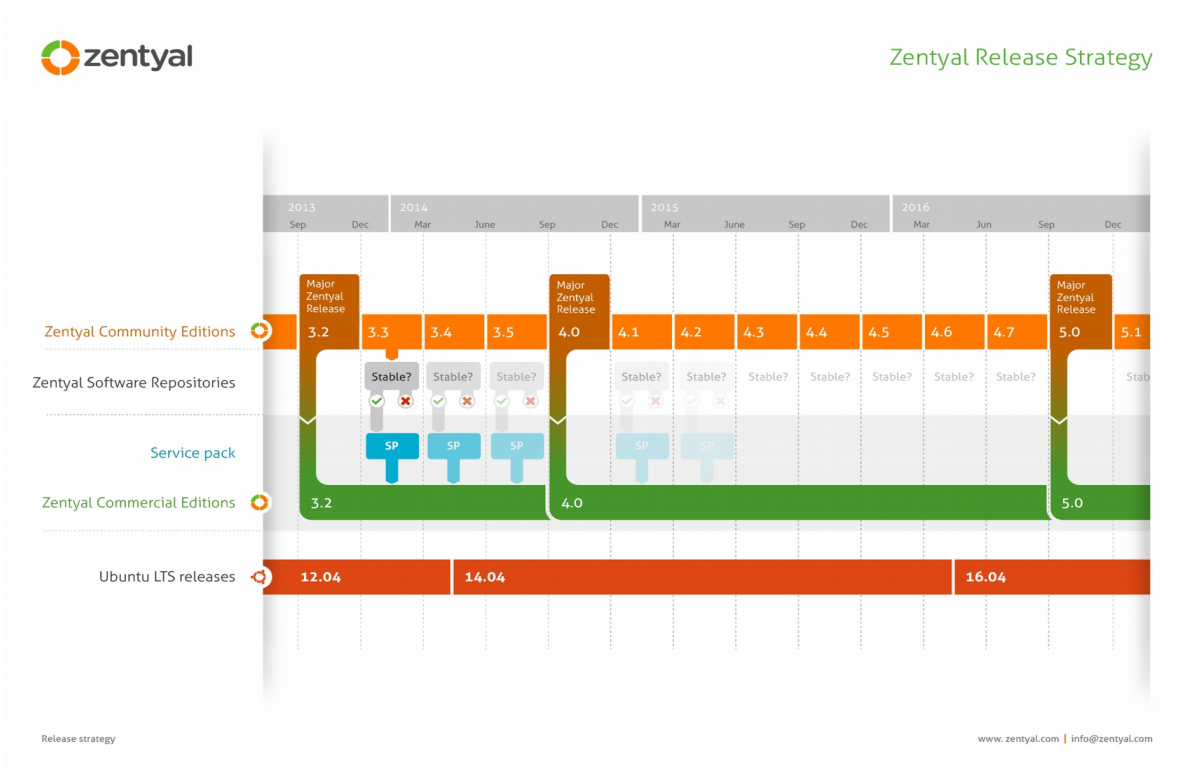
zentyal

Zentyal Release Strategy

2013
Sep
Dec

2014
Mar
June
Sep
Dec

2015
Mar
June
Sep
Dec

2016
Mar
Jun
Sep
Dec

Major Zentyal Release

Major Zentyal Release

Major Zentyal Release

Zentyal Community Editions

3.2 3.3 3.4 3.5 4.0 4.1 4.2 4.3 4.4 4.5 4.6 4.7 5.0 5.1

Zentyal Software Repositories

Stable? Stable? Stable? Stable? Stable? Stable? Stable? Stable? Stable? Stable? Stab

Service pack

SP SP SP SP SP

Zentyal Commercial Editions

3.2 4.0 5.0

Ubuntu LTS releases

12.04 14.04 16.04

Release strategy

www. zentyal.com | info@zentyal.com